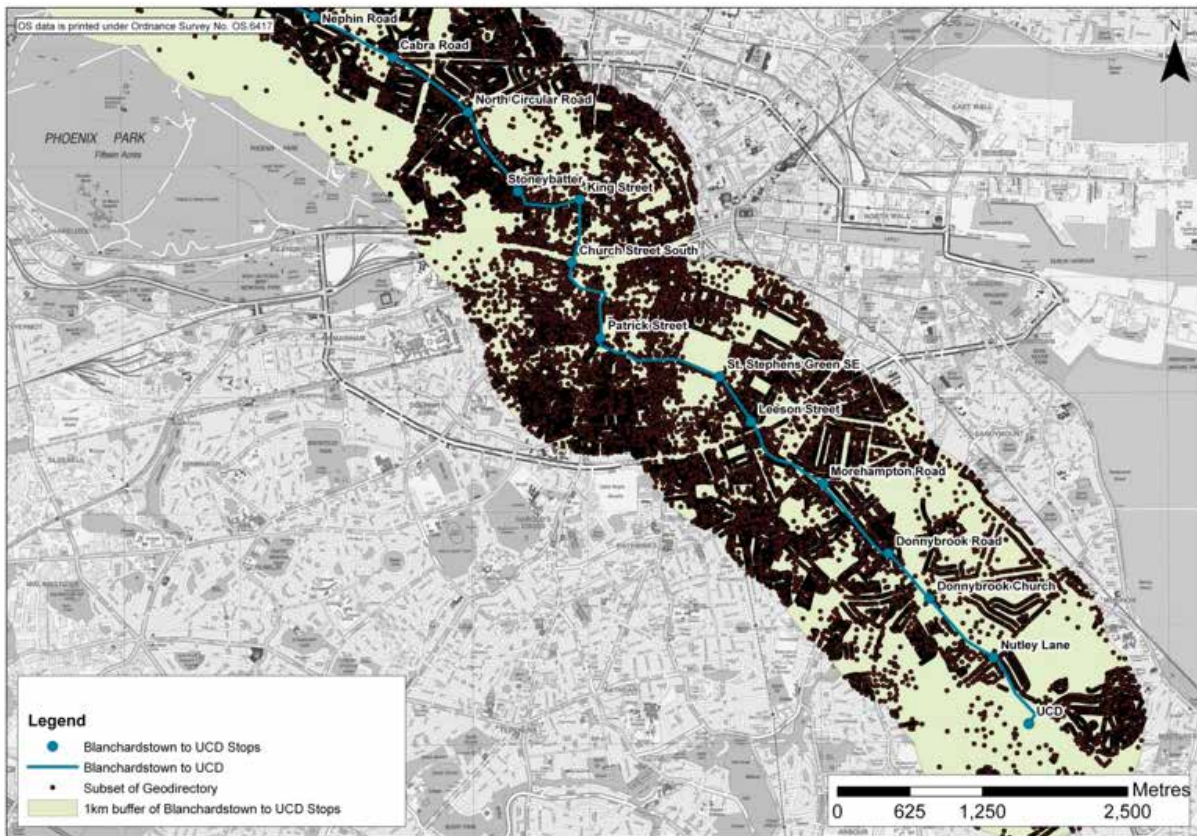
OS data is printed under Ordnance Survey No. OS 6417

N

Nephin Road
Cabra Road
North Circular Road
PHOENIX PARK
Stoneybatter
King Street
Church Street South
Patrick Street
St. Stephens Green SE
Leeson Street
Morehampton Road
Donnybrook Road
Donnybrook Church
Nutley Lane
UCD

Legend
Blanchardstown to UCD Stops
Blanchardstown to UCD
Subset of Geodirectory
1km buffer of Blanchardstown to UCD Stops

Metres
0 625 1,250 2,500